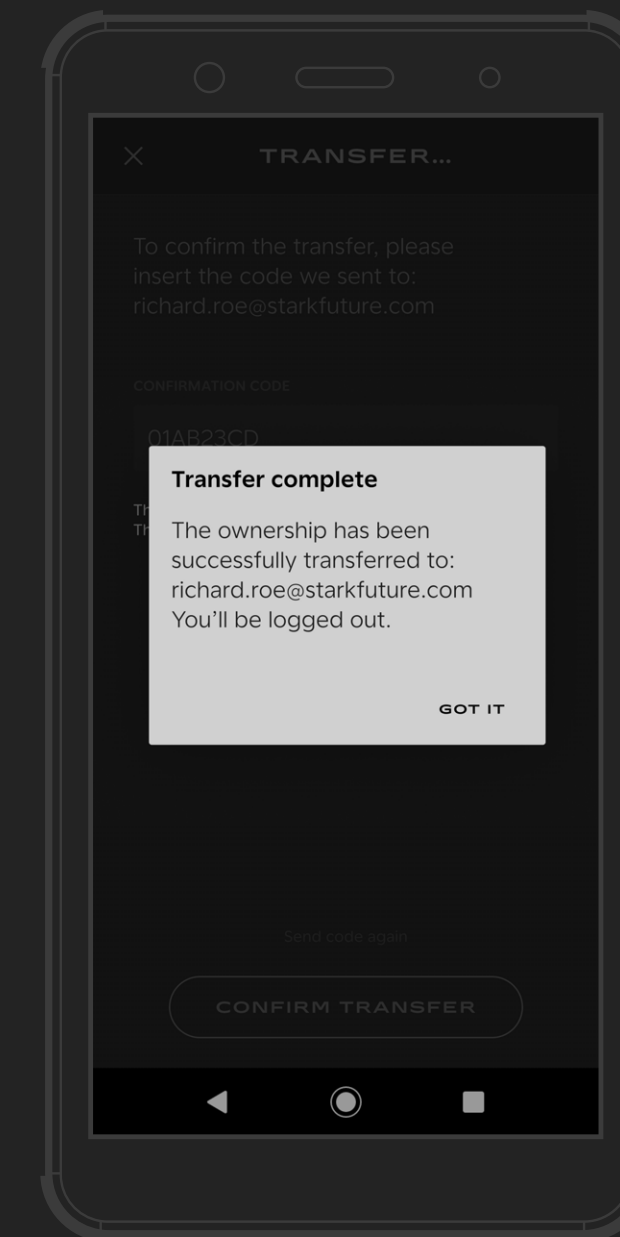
TRANSFER...

To confirm the transfer, please insert the code we sent to: richard.roe@starkfuture.com

CONFIRMATION CODE

01AB23CD

Th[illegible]
Th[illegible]

Transfer complete

The ownership has been successfully transferred to: richard.roe@starkfuture.com You'll be logged out.

GOT IT

Send code again

CONFIRM TRANSFER